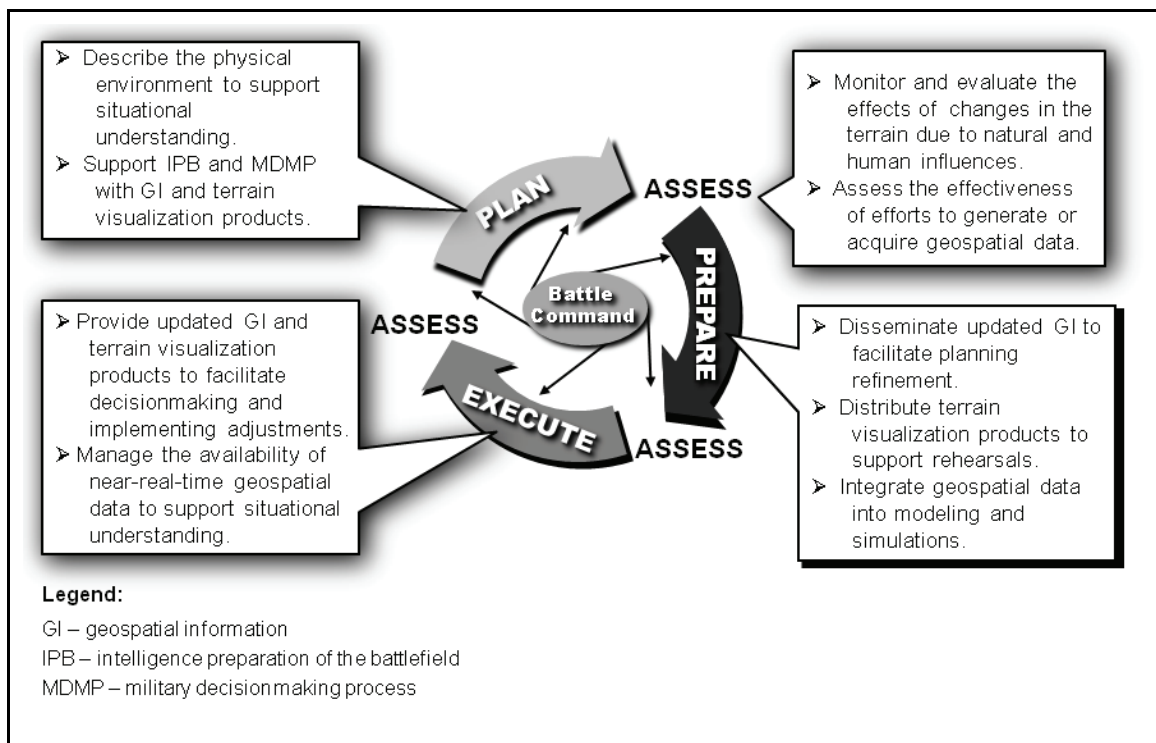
➢ Describe the physical environment to support situational understanding.
➢ Support IPB and MDMP with GI and terrain visualization products.

➢ Monitor and evaluate the effects of changes in the terrain due to natural and human influences.
➢ Assess the effectiveness of efforts to generate or acquire geospatial data.

PLAN

ASSESS

PREPARE

Battle Command

ASSESS

EXECUTE

ASSESS

➢ Provide updated GI and terrain visualization products to facilitate decisionmaking and implementing adjustments.
➢ Manage the availability of near-real-time geospatial data to support situational understanding.

➢ Disseminate updated GI to facilitate planning refinement.
➢ Distribute terrain visualization products to support rehearsals.
➢ Integrate geospatial data into modeling and simulations.

Legend:
GI – geospatial information
IPB – intelligence preparation of the battlefield
MDMP – military decisionmaking process